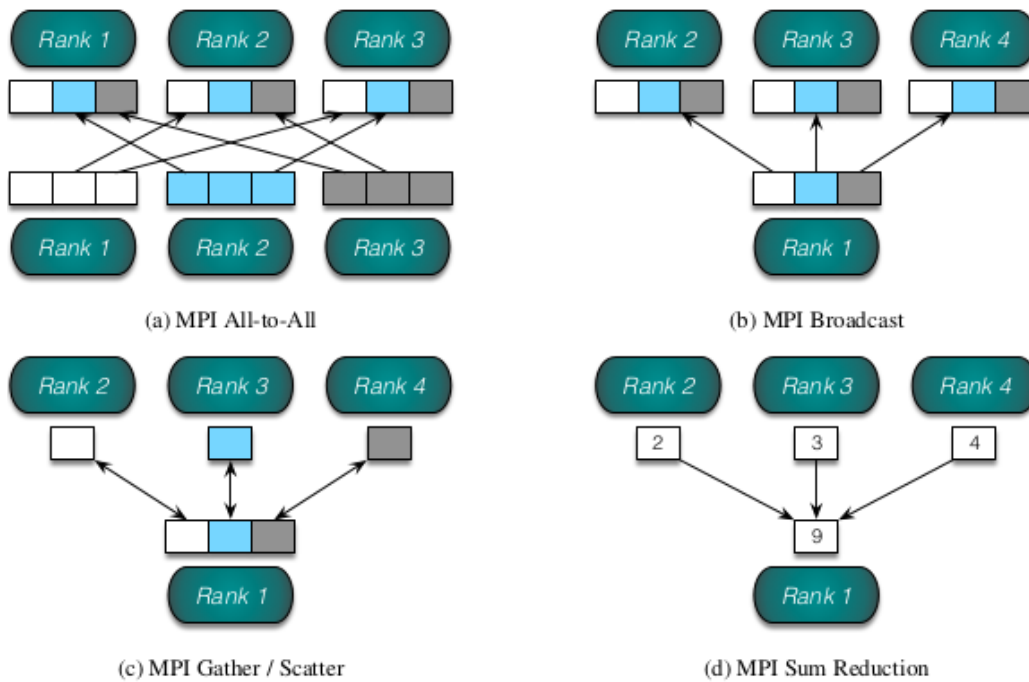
Rank 1
Rank 2
Rank 3

Rank 1
Rank 2
Rank 3

(a) MPI All-to-All

Rank 2
Rank 3
Rank 4

Rank 1

(b) MPI Broadcast

Rank 2
Rank 3
Rank 4

Rank 1

(c) MPI Gather / Scatter

Rank 2
Rank 3
Rank 4

2
3
4

9

Rank 1

(d) MPI Sum Reduction